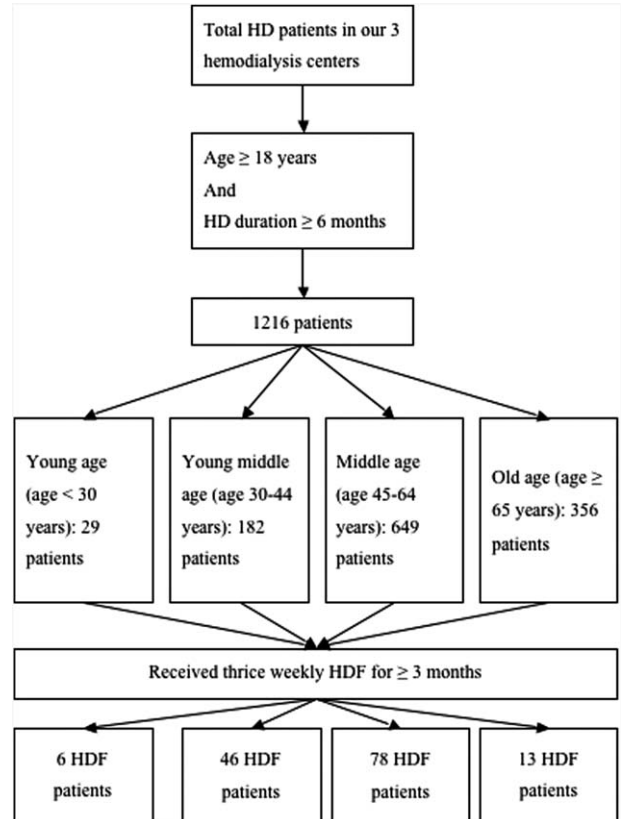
Total HD patients in our 3 hemodialysis centers

Age $\geq$ 18 years
And
HD duration $\geq$ 6 months

1216 patients

Young age (age < 30 years): 29 patients

Young middle age (age 30-44 years): 182 patients

Middle age (age 45-64 years): 649 patients

Old age (age $\geq$ 65 years): 356 patients

Received thrice weekly HDF for $\geq$ 3 months

6 HDF patients

46 HDF patients

78 HDF patients

13 HDF patients